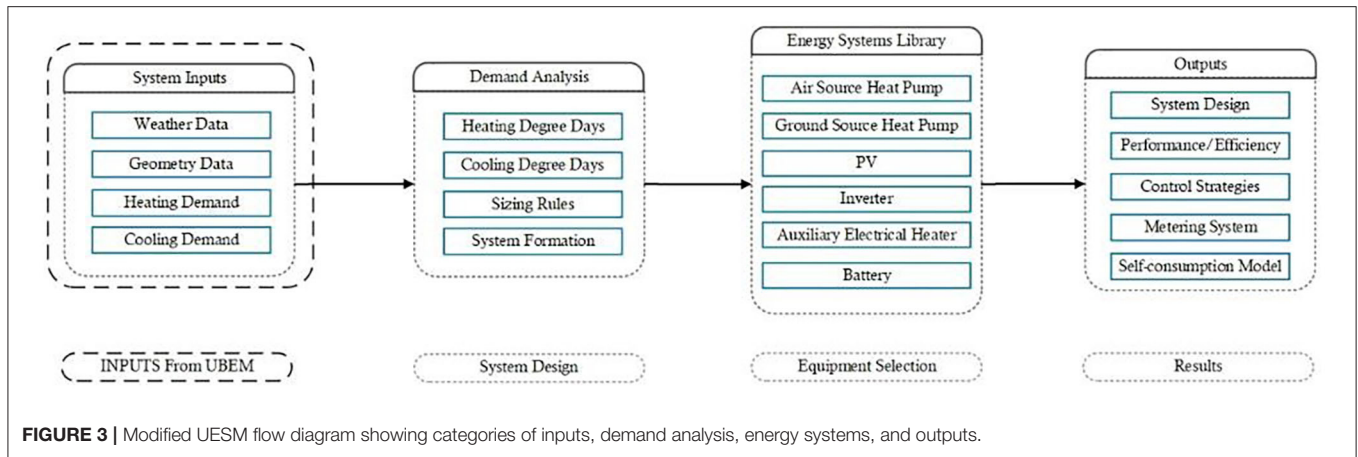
System Inputs

Weather Data

Geometry Data

Heating Demand

Cooling Demand

INPUTS From UBEM

Demand Analysis

Heating Degree Days

Cooling Degree Days

Sizing Rules

System Formation

System Design

Energy Systems Library

Air Source Heat Pump

Ground Source Heat Pump

PV

Inverter

Auxiliary Electrical Heater

Battery

Equipment Selection

Outputs

System Design

Performance/Efficiency

Control Strategies

Metering System

Self-consumption Model

Results

FIGURE 3 | Modified UESM flow diagram showing categories of inputs, demand analysis, energy systems, and outputs.